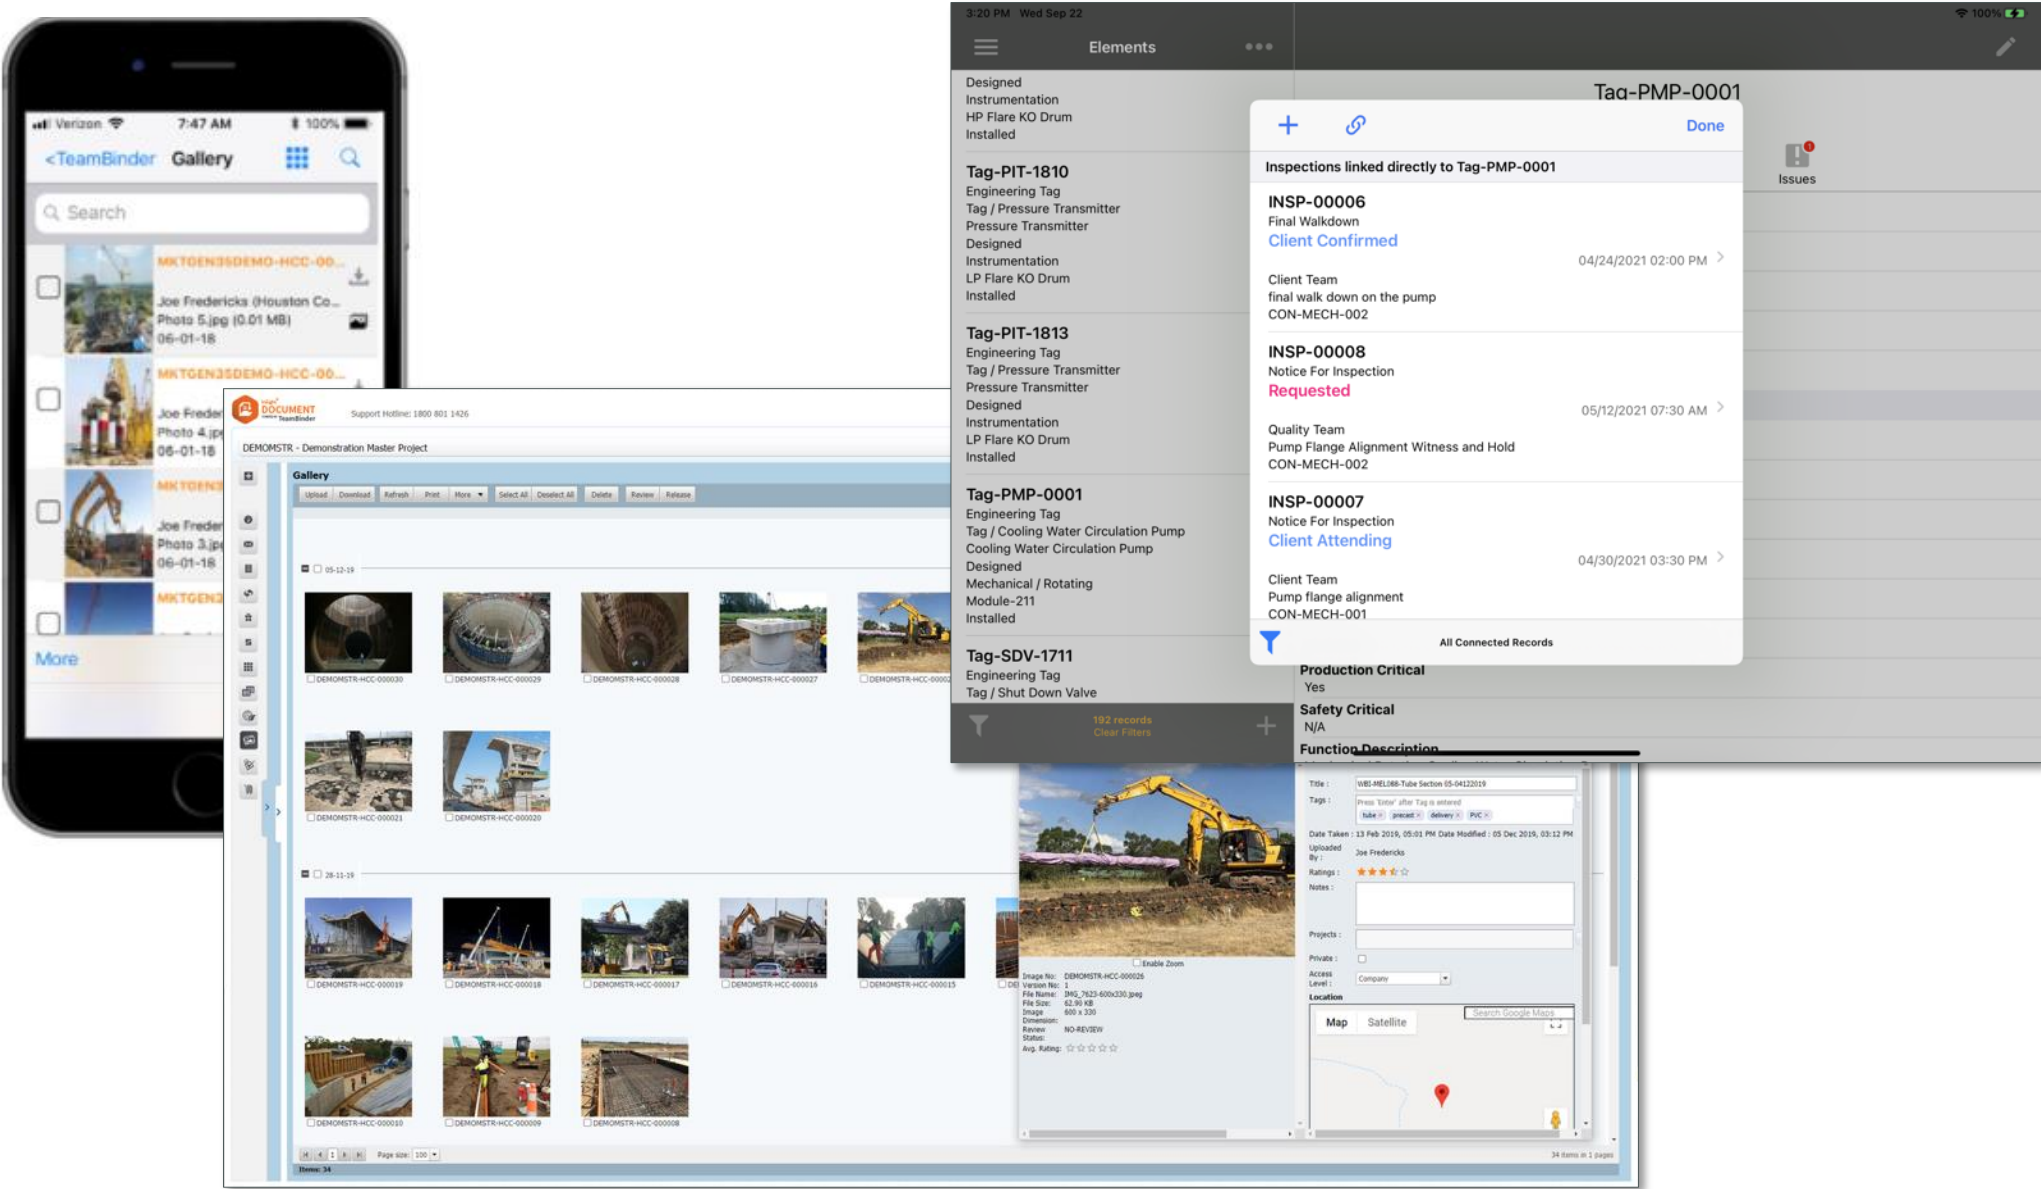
Verizon 7:47 AM 100%
<TeamBinder Gallery
Search
MKTGEN35DEMO-HCC-00...
Joe Fredericks (Houston Co...
Photo 5.jpg (0.01 MB)
06-01-18
MKTGEN35DEMO-HCC-00...
Joe Freder
Photo 4.jp
06-01-18
MKTGEN
Joe Freder
Photo 3.jp
06-01-18
MKTGEN
More

DOCUMENT TeamBinder
Support Hotline: 1800 801 1426
DEMOMSTR - Demonstration Master Project
Gallery
Upload Download Refresh Print More Select All Deselect All Delete Review Release
05-12-19
DEMOMSTR-HCC-000030 DEMOMSTR-HCC-000029 DEMOMSTR-HCC-000028 DEMOMSTR-HCC-000027 DEMOMSTR-HCC-000026
DEMOMSTR-HCC-000021 DEMOMSTR-HCC-000020
28-11-19
DEMOMSTR-HCC-000019 DEMOMSTR-HCC-000018 DEMOMSTR-HCC-000017 DEMOMSTR-HCC-000016 DEMOMSTR-HCC-000015
DEMOMSTR-HCC-000010 DEMOMSTR-HCC-000009 DEMOMSTR-HCC-000008
Page size: 100
Items: 34
34 items in 1 pages

Enable Zoom
Image No: DEMOMSTR-HCC-000026
Version No: 1
File Name: IMG_7623-600x330.jpeg
File Size: 62.90 KB
Image Dimension: 600 x 330
Review Status: NO-REVIEW
Avg. Rating:
Title : WBI-MEL088-Tube Section 05-04122019
Tags : Press 'Enter' after Tag is entered
tube precast delivery PVC
Date Taken : 13 Feb 2019, 05:01 PM Date Modified : 05 Dec 2019, 03:12 PM
Uploaded By : Joe Fredericks
Ratings :
Notes :
Projects :
Private :
Access Level : Company
Location
Map Satellite
Search Google Maps

3:20 PM Wed Sep 22
100%
Elements
Designed
Instrumentation
HP Flare KO Drum
Installed
Tag-PIT-1810
Engineering Tag
Tag / Pressure Transmitter
Pressure Transmitter
Designed
Instrumentation
LP Flare KO Drum
Installed
Tag-PIT-1813
Engineering Tag
Tag / Pressure Transmitter
Pressure Transmitter
Designed
Instrumentation
LP Flare KO Drum
Installed
Tag-PMP-0001
Engineering Tag
Tag / Cooling Water Circulation Pump
Cooling Water Circulation Pump
Designed
Mechanical / Rotating
Module-211
Installed
Tag-SDV-1711
Engineering Tag
Tag / Shut Down Valve
192 records
Clear Filters

Tag-PMP-0001
Issues
Done
Inspections linked directly to Tag-PMP-0001
INSP-00006
Final Walkdown
Client Confirmed
04/24/2021 02:00 PM
Client Team
final walk down on the pump
CON-MECH-002
INSP-00008
Notice For Inspection
Requested
05/12/2021 07:30 AM
Quality Team
Pump Flange Alignment Witness and Hold
CON-MECH-002
INSP-00007
Notice For Inspection
Client Attending
04/30/2021 03:30 PM
Client Team
Pump flange alignment
CON-MECH-001
All Connected Records
Production Critical
Yes
Safety Critical
N/A
Function Description